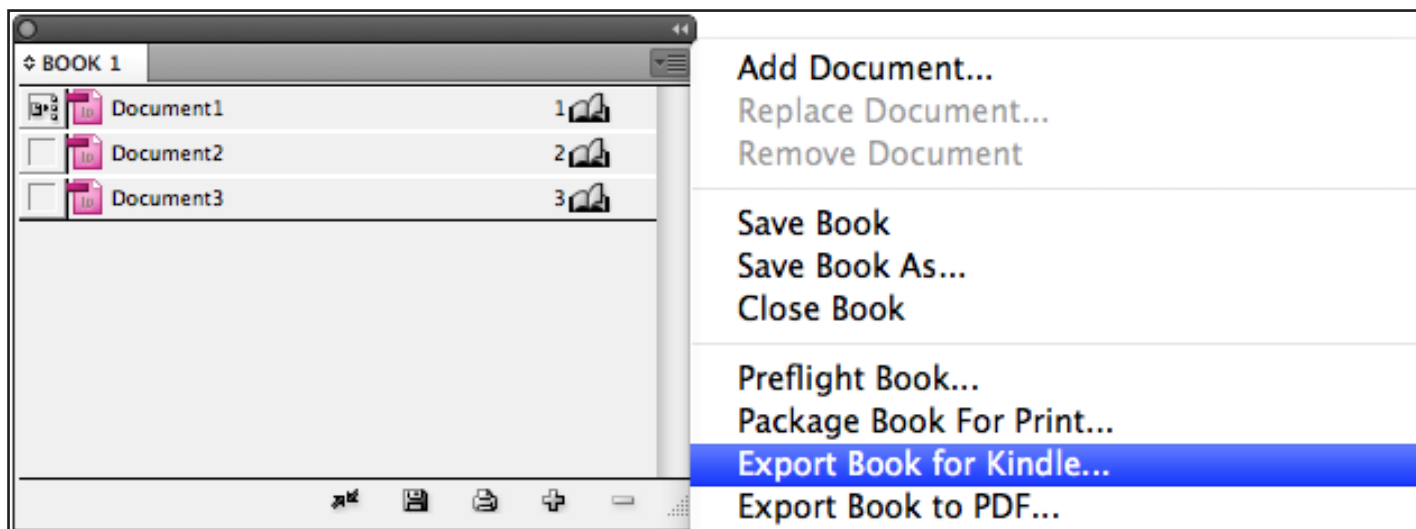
BOOK 1

Document1 1

Document2 2

Document3 3

Add Document...
Replace Document...
Remove Document

Save Book
Save Book As...
Close Book

Preflight Book...
Package Book For Print...
Export Book for Kindle...
Export Book to PDF...